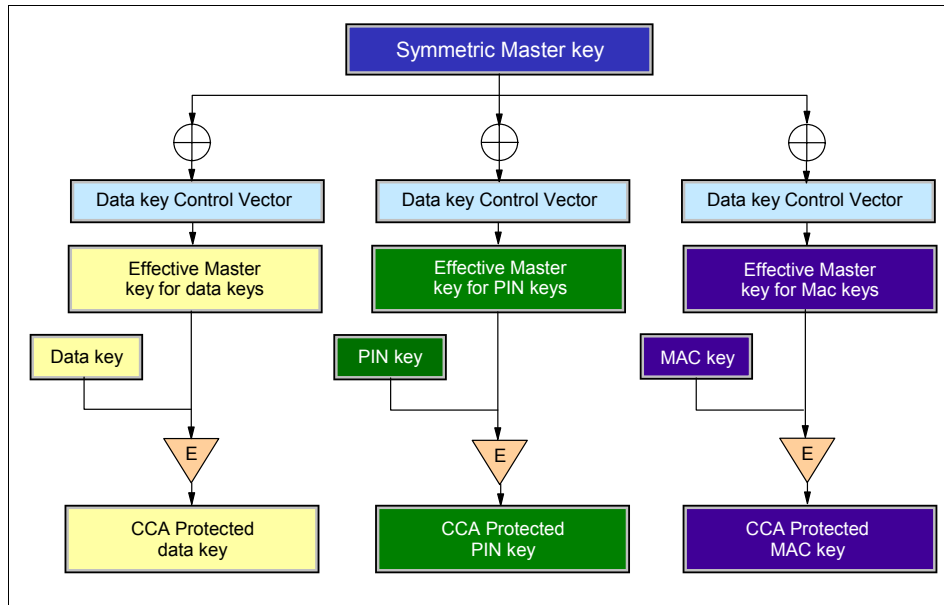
Symmetric Master key

Data key Control Vector

Data key Control Vector

Data key Control Vector

Effective Master key for data keys

Effective Master key for PIN keys

Effective Master key for Mac keys

Data key

PIN key

MAC key

E

E

E

CCA Protected data key

CCA Protected PIN key

CCA Protected MAC key